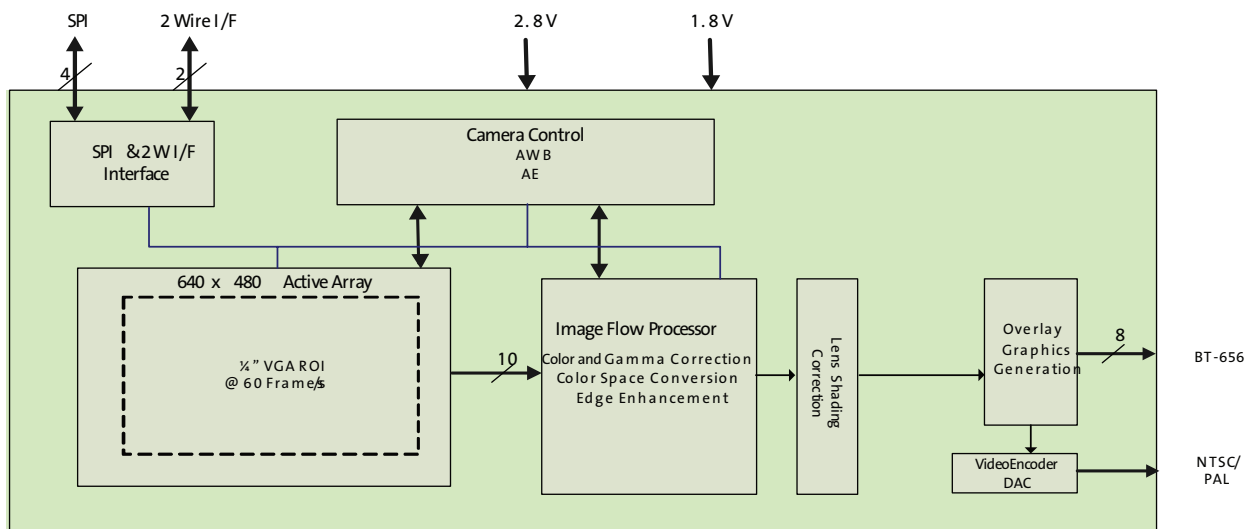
SPI

2 Wire I/F

2.8V

1.8V

4

2

SPI &2W I/F Interface

Camera Control
AWB
AE

640 x 480 Active Array

¼" VGA ROI
@ 60 Frame/s

10

Image Flow Processor

Color and Gamma Correction
Color Space Conversion
Edge Enhancement

Lens Shading Correction

Overlay Graphics Generation

8

BT-656

VideoEncoder
DAC

NTSC/
PAL